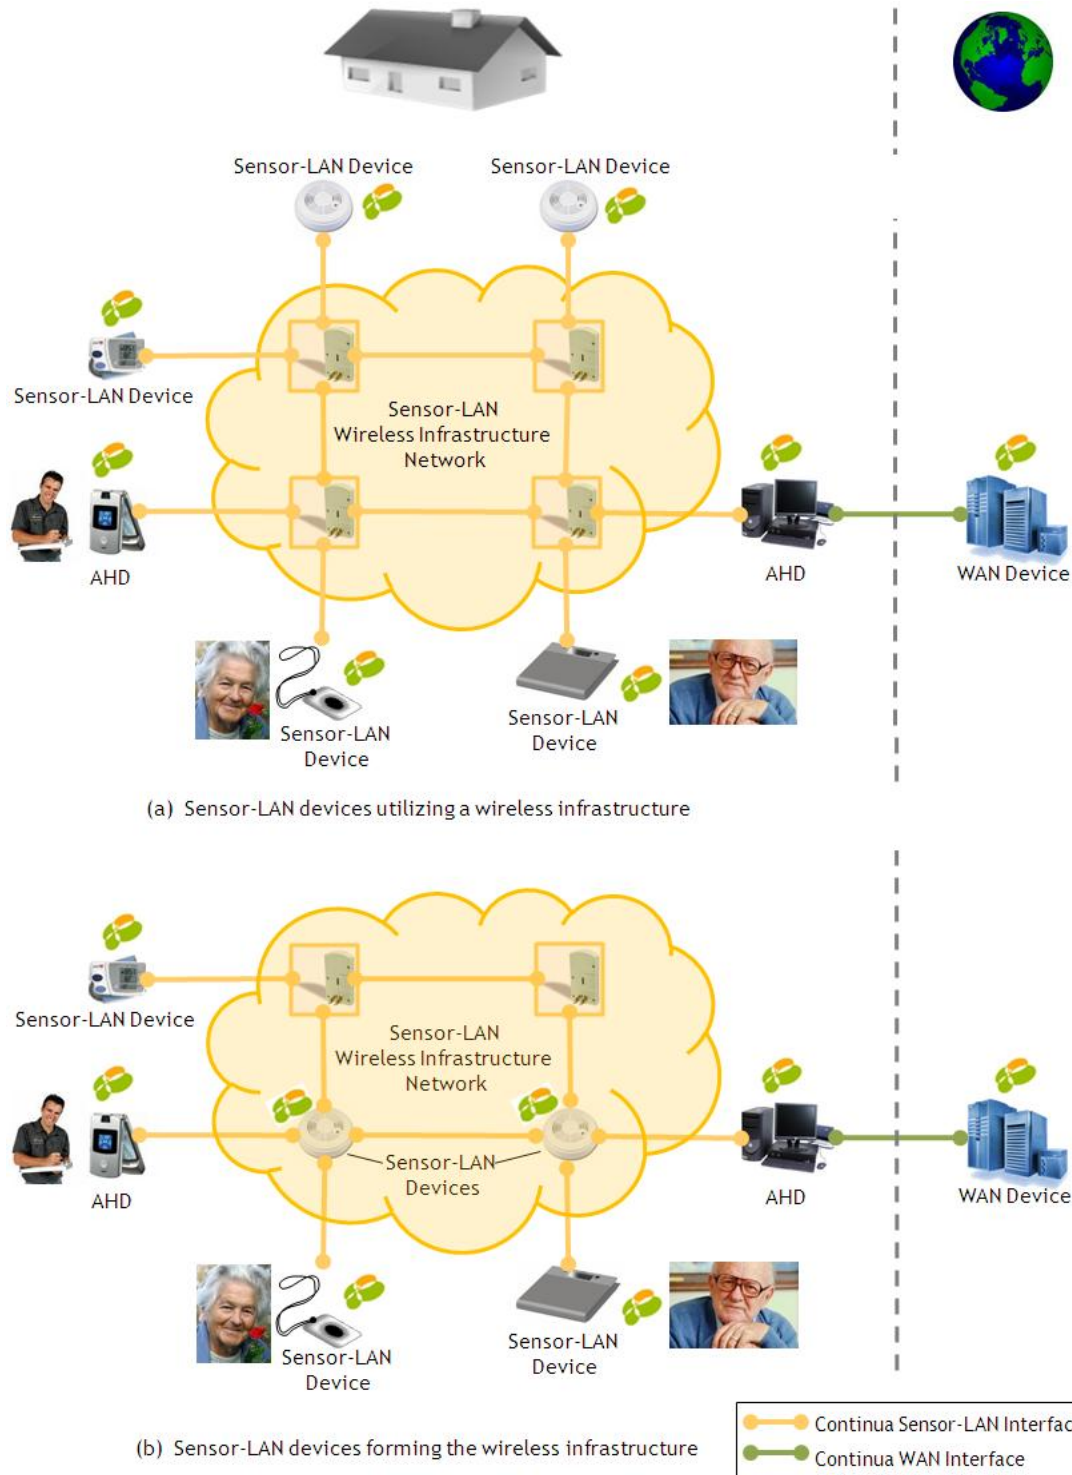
Sensor-LAN Device

Sensor-LAN Device

Sensor-LAN Device

Sensor-LAN Wireless Infrastructure Network

AHD

AHD

WAN Device

Sensor-LAN Device

Sensor-LAN Device

(a) Sensor-LAN devices utilizing a wireless infrastructure

Sensor-LAN Device

Sensor-LAN Wireless Infrastructure Network

AHD

Sensor-LAN Devices

AHD

WAN Device

Sensor-LAN Device

Sensor-LAN Device

(b) Sensor-LAN devices forming the wireless infrastructure

Continua Sensor-LAN Interfac

Continua WAN Interface